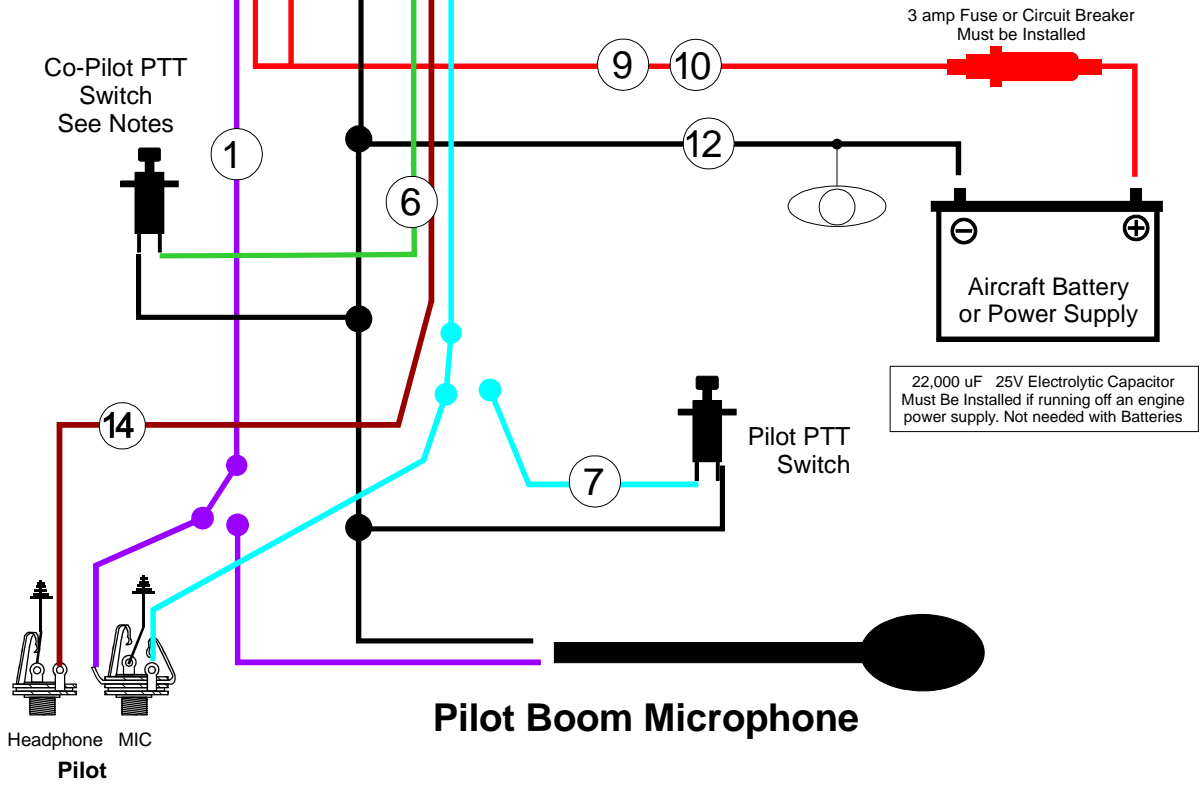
3 amp Fuse or Circuit Breaker
Must be Installed

Co-Pilot PTT
Switch
See Notes

1

9

10

12

6

Aircraft Battery
or Power Supply

22,000 uF 25V Electrolytic Capacitor
Must Be Installed if running off an engine
power supply. Not needed with Batteries

14

Pilot PTT
Switch

7

Pilot Boom Microphone

Headphone MIC
Pilot